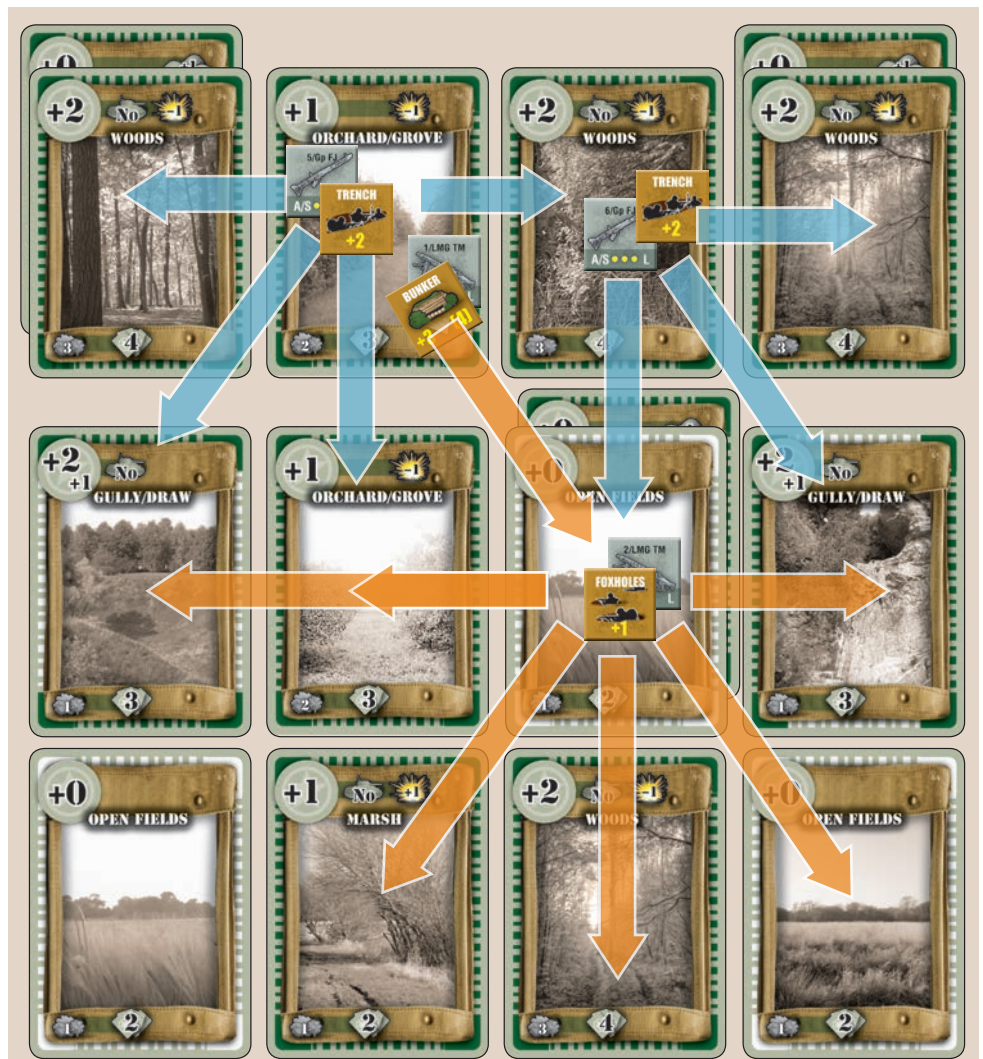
+0

+0

+2 No +1
WOODS
3 4

+1 +1
ORCHARD/GROVE
5/Gp FJ
A/S
TRENCH
+2
1/LMG TM
BUNKER
+2 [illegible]
2 3

+2 No +1
WOODS
6/Gp FJ
A/S L
TRENCH
+2
3 4

+2 No +1
WOODS
3 4

+2 +1 No
GULLY/DRAW
1 3

+1 +1
ORCHARD/GROVE
2 3

+0
+0
OPEN FIELDS
2/LMG TM
FOXHOLES
+1
L
1 2

+2 +1 No
GULLY/DRAW
1 3

+0
OPEN FIELDS
1 2

+1 No +1
MARSH
1 2

+2 No +1
WOODS
3 4

+0
OPEN FIELDS
1 2